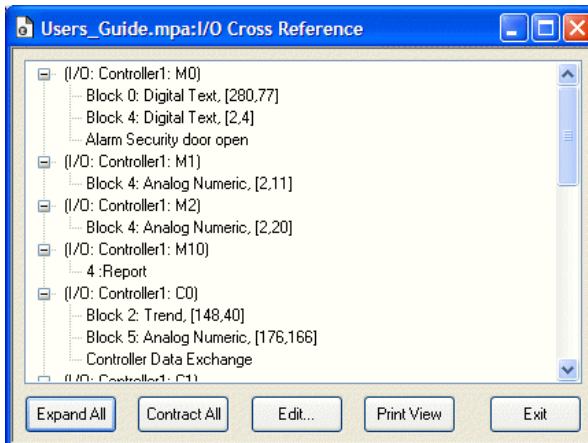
Users_Guide.mpa:I/O Cross Reference

(I/O: Controller1: M0)
Block 0: Digital Text, [280,77]
Block 4: Digital Text, [2,4]
Alarm Security door open
(I/O: Controller1: M1)
Block 4: Analog Numeric, [2,11]
(I/O: Controller1: M2)
Block 4: Analog Numeric, [2,20]
(I/O: Controller1: M10)
4 :Report
(I/O: Controller1: C0)
Block 2: Trend, [148,40]
Block 5: Analog Numeric, [176,166]
Controller Data Exchange
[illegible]

Expand All
Contract All
Edit...
Print View
Exit